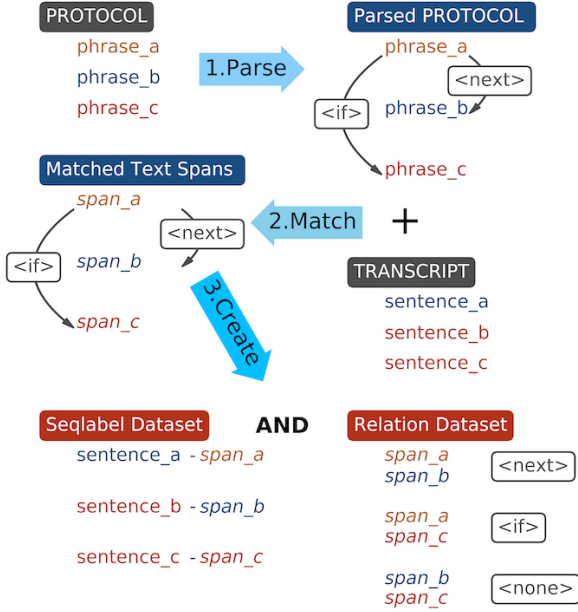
PROTOCOL
phrase_a
phrase_b
phrase_c

1.Parse

Parsed PROTOCOL
phrase_a
<next>
<if>
phrase_b
phrase_c

Matched Text Spans
span_a
<next>
<if>
span_b
span_c

2.Match

+

TRANSCRIPT
sentence_a
sentence_b
sentence_c

3.Create

Seqlabel Dataset
sentence_a - span_a
sentence_b - span_b
sentence_c - span_c

AND

Relation Dataset
span_a
span_b
<next>
span_a
span_c
<if>
span_b
span_c
<none>